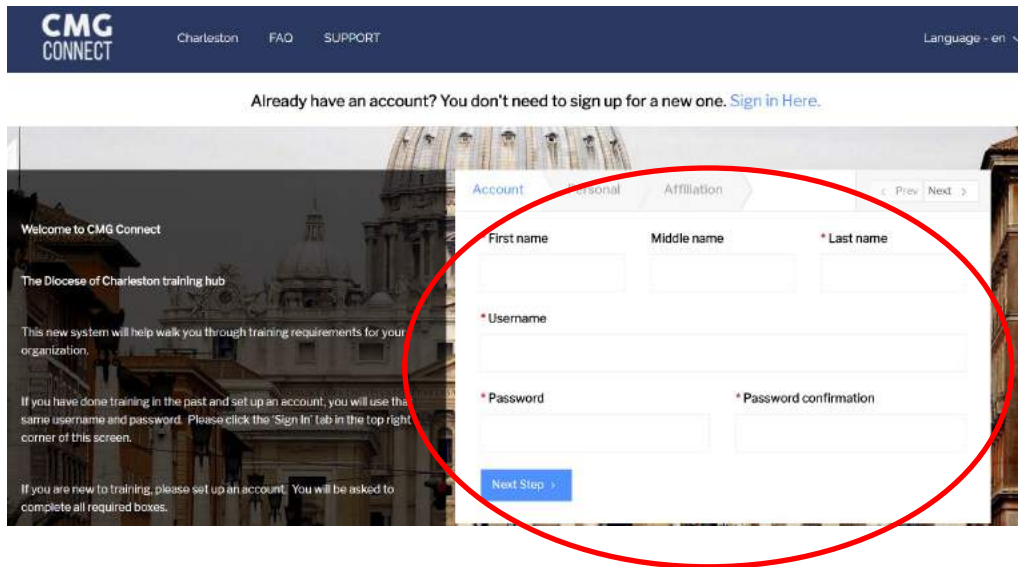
CMG CONNECT

Charleston FAQ SUPPORT

Language - en

Already have an account? You don't need to sign up for a new one. Sign in Here.

Welcome to CMG Connect

The Diocese of Charleston training hub

This new system will help walk you through training requirements for your organization.

If you have done training in the past and set up an account, you will use tha same username and password. Please click the 'Sign In' tab in the top right corner of this screen.

If you are new to training, please set up an account. You will be asked to complete all required boxes.

Account Personal Affiliation

‹ Prev Next ›

First name

Middle name

* Last name

* Username

* Password

* Password confirmation

Next Step ›